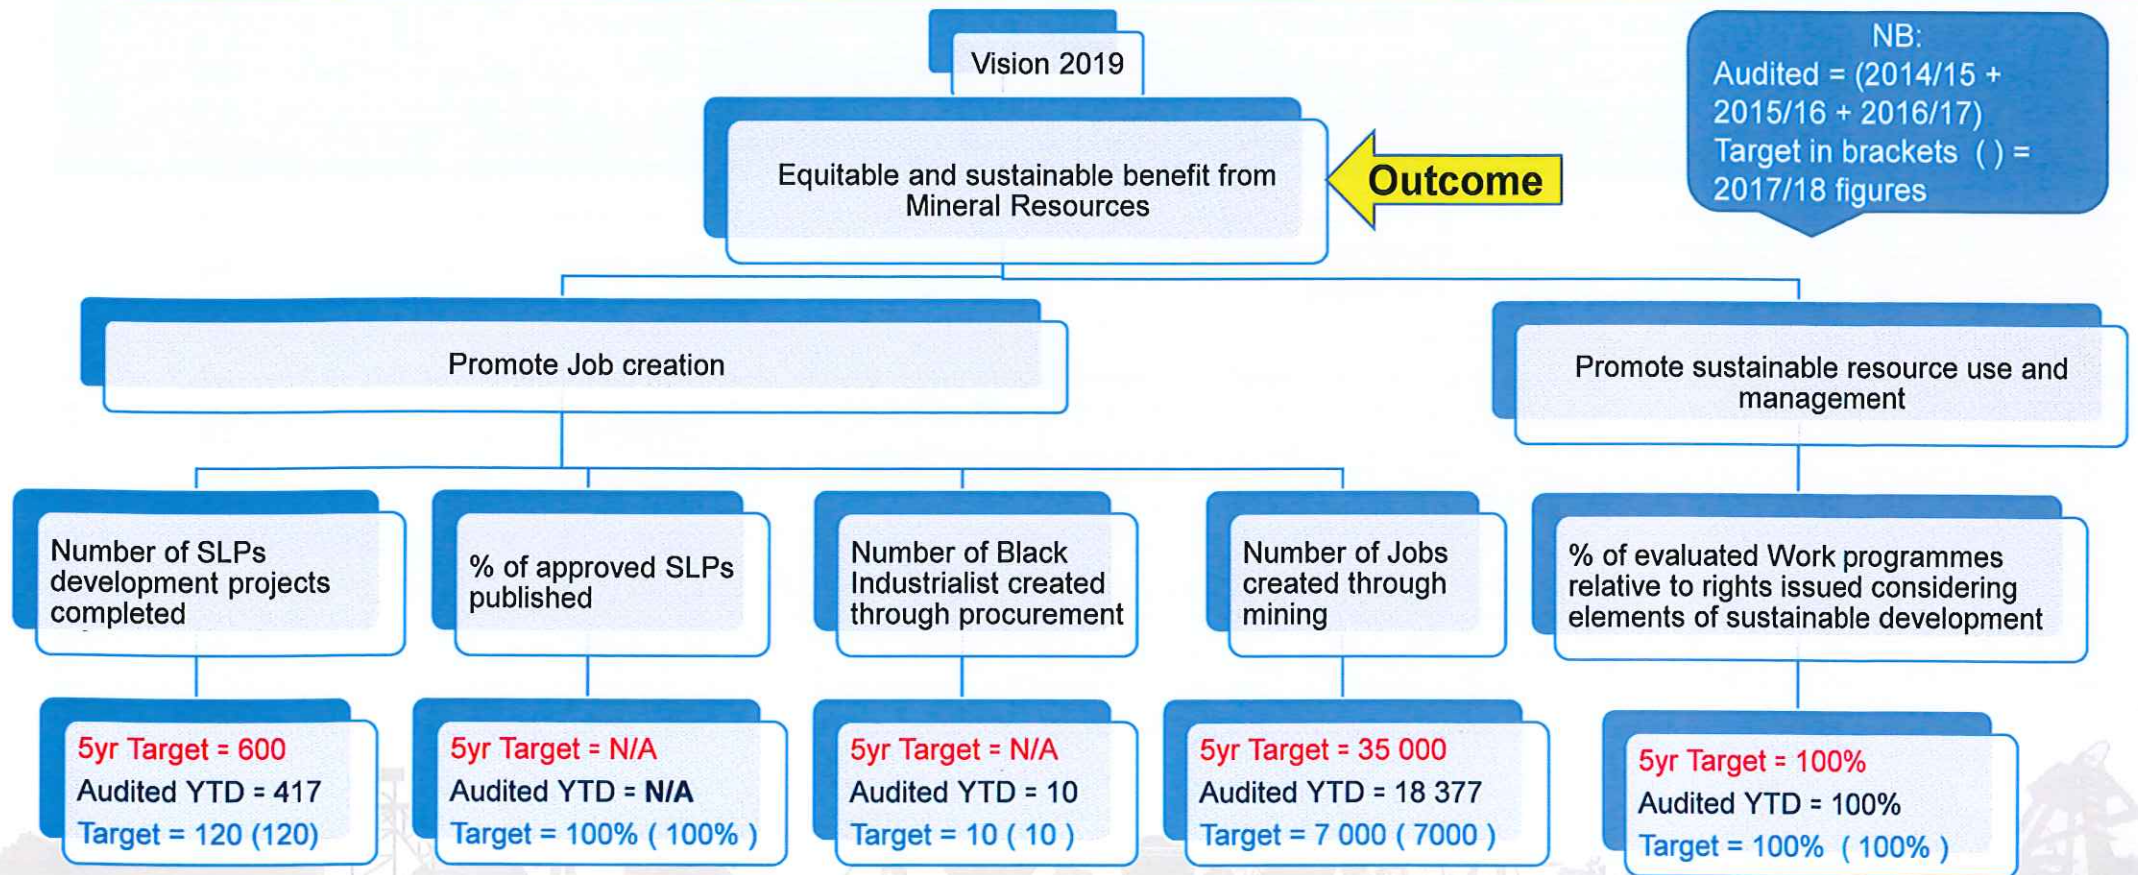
Vision 2019

Equitable and sustainable benefit from Mineral Resources

Outcome

NB:
Audited = (2014/15 + 2015/16 + 2016/17)
Target in brackets ( ) = 2017/18 figures

Promote Job creation

Promote sustainable resource use and management

Number of SLPs development projects completed

5yr Target = 600
Audited YTD = 417
Target = 120 (120)

% of approved SLPs published

5yr Target = N/A
Audited YTD = N/A
Target = 100% ( 100% )

Number of Black Industrialist created through procurement

5yr Target = N/A
Audited YTD = 10
Target = 10 ( 10 )

Number of Jobs created through mining

5yr Target = 35 000
Audited YTD = 18 377
Target = 7 000 ( 7000 )

% of evaluated Work programmes relative to rights issued considering elements of sustainable development

5yr Target = 100%
Audited YTD = 100%
Target = 100% ( 100% )